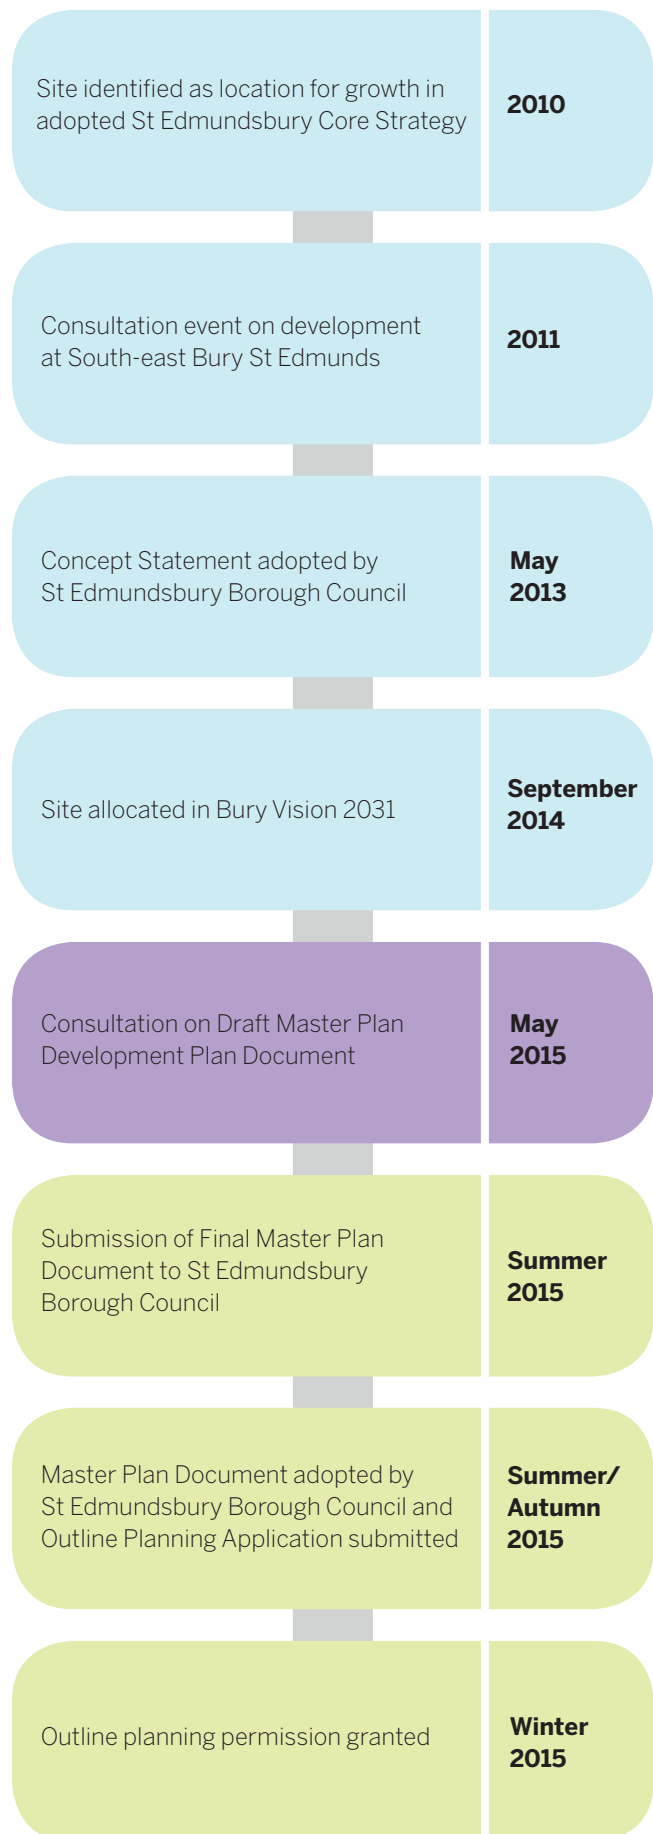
Site identified as location for growth in adopted St Edmundsbury Core Strategy

**2010**

Consultation event on development at South-east Bury St Edmunds

**2011**

Concept Statement adopted by St Edmundsbury Borough Council

**May 2013**

Site allocated in Bury Vision 2031

**September 2014**

Consultation on Draft Master Plan Development Plan Document

**May 2015**

Submission of Final Master Plan Document to St Edmundsbury Borough Council

**Summer 2015**

Master Plan Document adopted by St Edmundsbury Borough Council and Outline Planning Application submitted

**Summer/ Autumn 2015**

Outline planning permission granted

**Winter 2015**